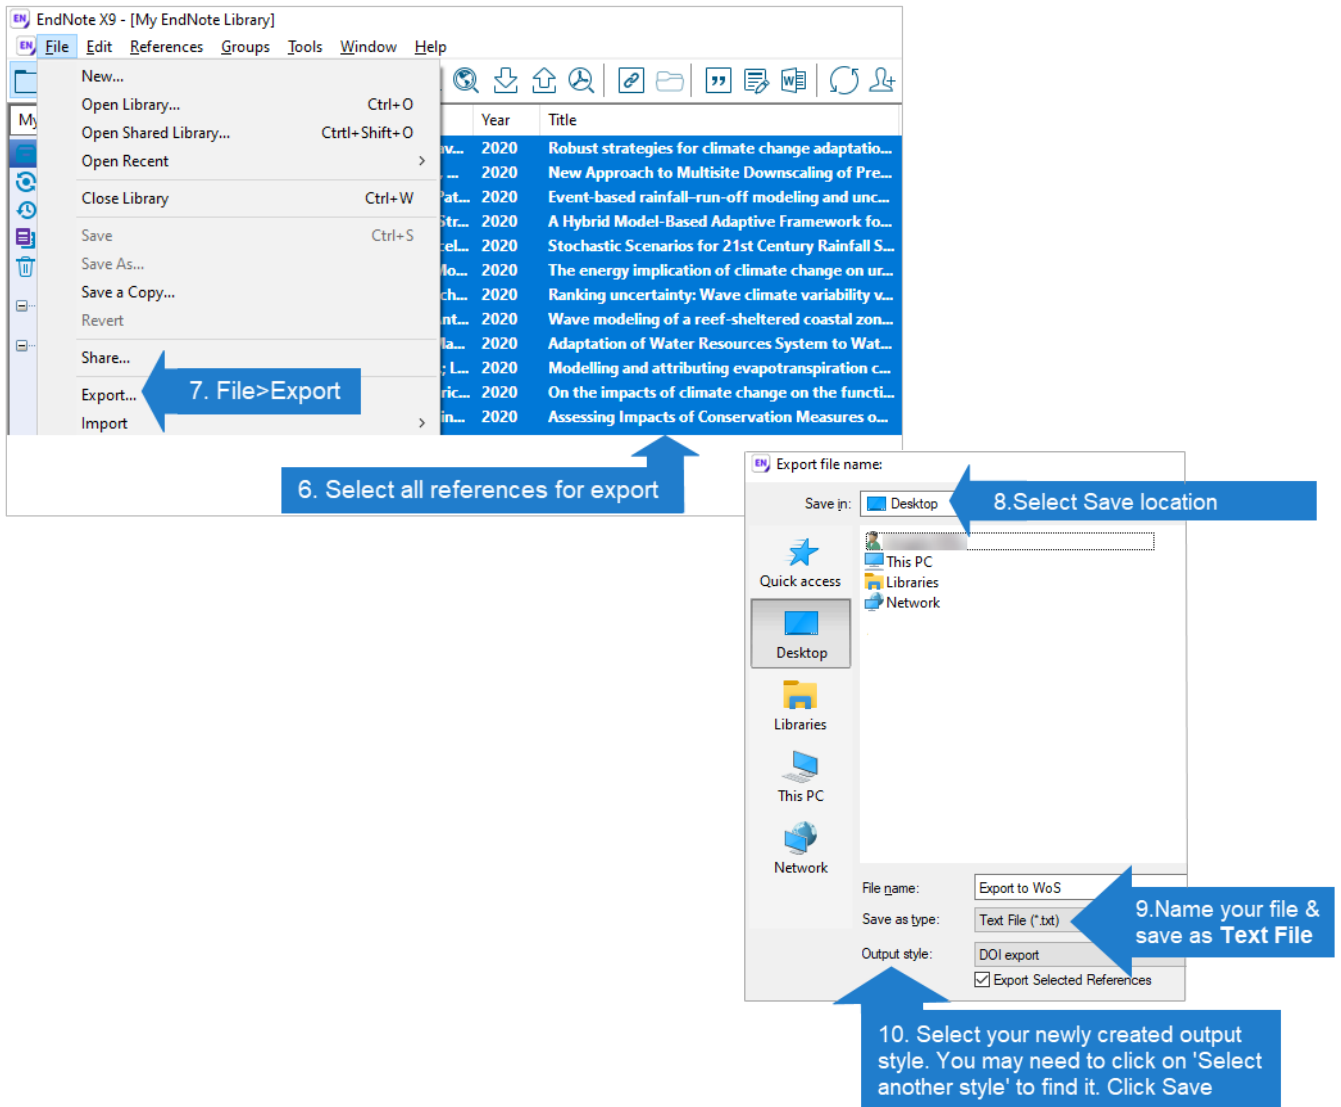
EndNote X9 - [My EndNote Library]

File Edit References Groups Tools Window Help

New...
Open Library... Ctrl+O
Open Shared Library... Ctrl+Shift+O
Open Recent >
Close Library Ctrl+W
Save Ctrl+S
Save As...
Save a Copy...
Revert
Share...
Export...
Import >

7. File>Export

My

| | Year | Title |
|---|---|---|
| av... | 2020 | Robust strategies for climate change adaptatio... |
| ... | 2020 | New Approach to Multisite Downscaling of Pre... |
| Pat... | 2020 | Event-based rainfall-run-off modeling and unc... |
| Str... | 2020 | A Hybrid Model-Based Adaptive Framework fo... |
| cel... | 2020 | Stochastic Scenarios for 21st Century Rainfall S... |
| Mo... | 2020 | The energy implication of climate change on ur... |
| ch... | 2020 | Ranking uncertainty: Wave climate variability v... |
| nt... | 2020 | Wave modeling of a reef-sheltered coastal zon... |
| la... | 2020 | Adaptation of Water Resources System to Wat... |
| ; L... | 2020 | Modelling and attributing evapotranspiration c... |
| ric... | 2020 | On the impacts of climate change on the functi... |
| in... | 2020 | Assessing Impacts of Conservation Measures o... |

6. Select all references for export

Export file name:

Save in: Desktop

8.Select Save location

This PC
Libraries
Network

Quick access
Desktop
Libraries
This PC
Network

File name: Export to WoS
Save as type: Text File (*.txt)
Output style: DOI export
Export Selected References

9.Name your file & save as Text File

10. Select your newly created output style. You may need to click on 'Select another style' to find it. Click Save